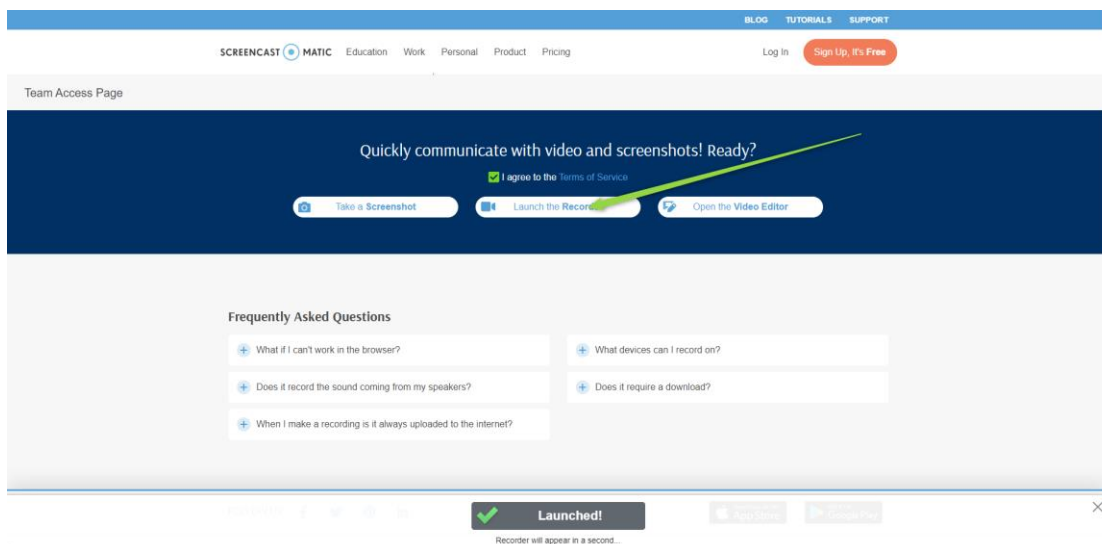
BLOG TUTORIALS SUPPORT

SCREENCAST MATIC Education Work Personal Product Pricing

Log In Sign Up, It's Free

Team Access Page

Quickly communicate with video and screenshots! Ready?

I agree to the Terms of Service

Take a Screenshot

Launch the Recor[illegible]

Open the Video Editor

Frequently Asked Questions

What if I can't work in the browser?

What devices can I record on?

Does it record the sound coming from my speakers?

Does it require a download?

When I make a recording is it always uploaded to the internet?

Launched!

Recorder will appear in a second...